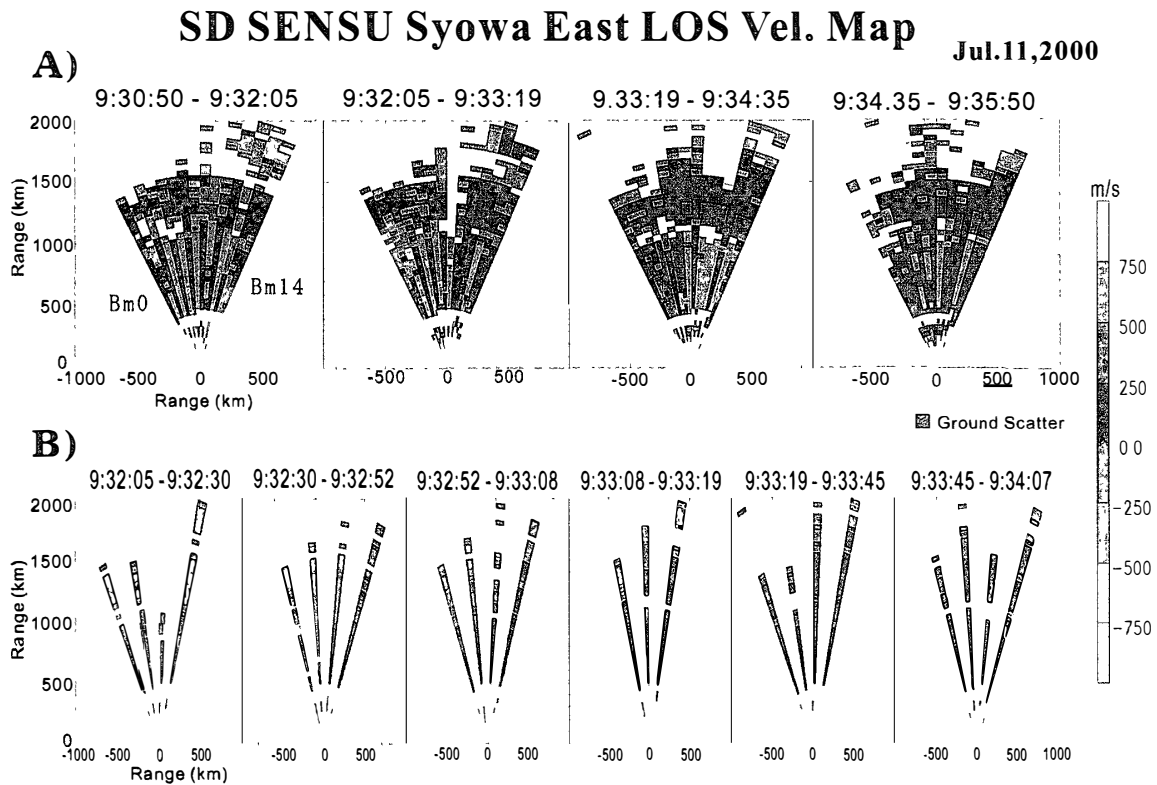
SD SENSU Syowa East LOS Vel. Map

Jul.11,2000

A)

9:30:50 - 9:32:05

9:32:05 - 9:33:19

9.33:19 - 9:34:35

9:34.35 - 9:35:50

2000
1500
1000
500
0

Range (km)

Bm0

Bm14

-1000 -500 0 500

Range (km)

-500 0 500

-500 0 500

-500 0 500 1000

m/s

750
500
250
0 0
-250
-500
-750

Ground Scatter

B)

9:32:05 - 9:32:30

9:32:30 - 9:32:52

9:32:52 - 9:33:08

9:33:08 - 9:33:19

9:33:19 - 9:33:45

9:33:45 - 9:34:07

2000
1500
1000
500
0

Range (km)

-1000 -500 0 500

Range (km)

-500 0 500

-500 0 500

-500 0 500

-500 0 500

-500 0 500 1000